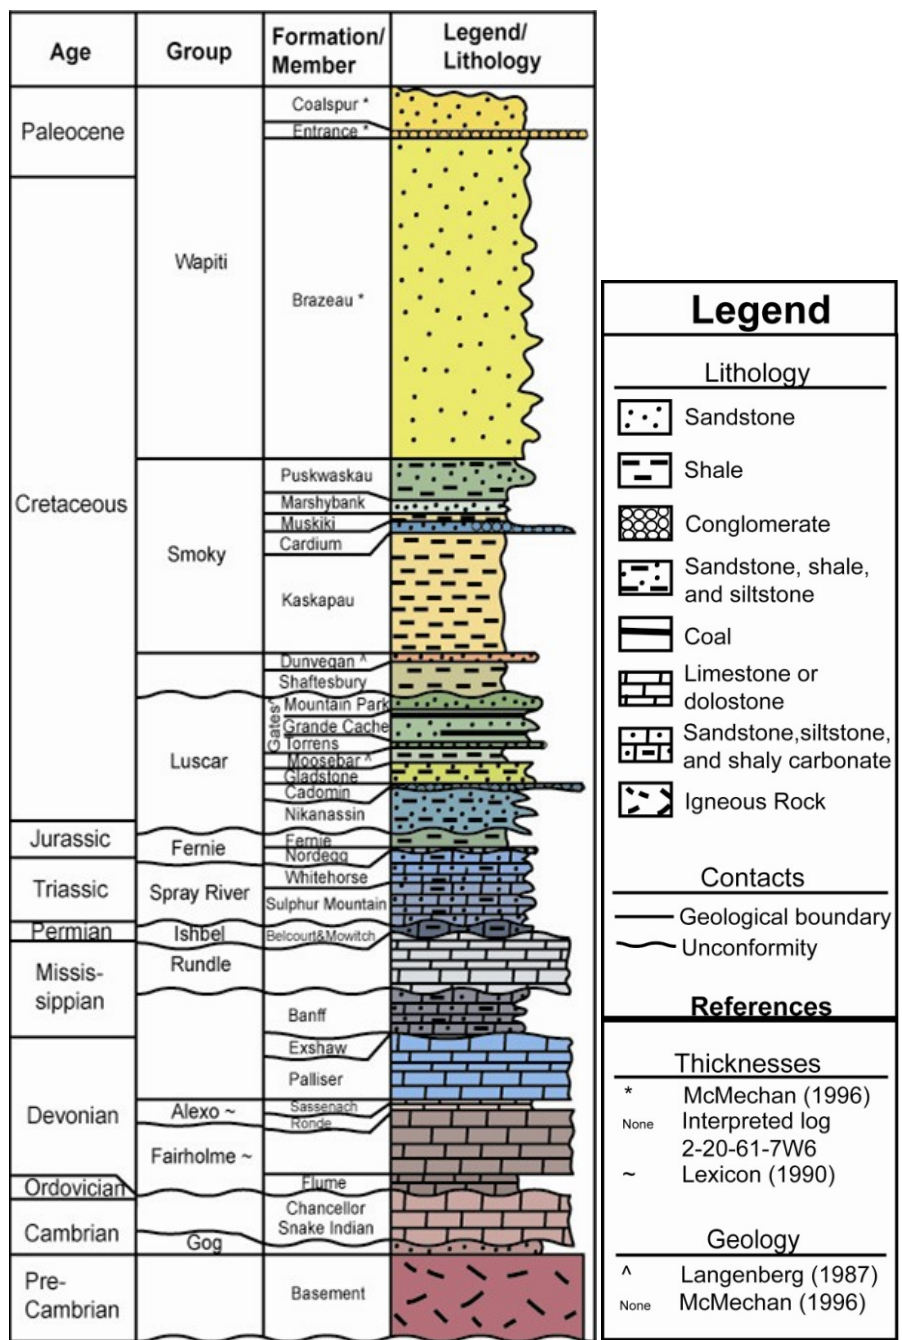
| Age | Group | Formation/ Member | Legend/ Lithology |
|---|---|---|---|
| Paleocene | Wapiti | Coalspur * | |
| | | Entrance * | |
| Cretaceous | | Brazeau * | |
| | Smoky | Puskwaskau | |
| | | Marshybank | |
| | | Muskiki | |
| | | Cardium | |
| | | Kaskapau | |
| | Luscar | Dunvegan ^ | |
| | | Shaftesbury | |
| | | Gates* Mountain Park | |
| | | Grande Cache | |
| | | Torrens | |
| | | Moosebar ^ | |
| | | Gladstone | |
| | | Cadomin | |
| | | Nikanassin | |
| Jurassic | Fernie | Fernie | |
| | | Nordegg | |
| Triassic | Spray River | Whitehorse | |
| | | Sulphur Mountain | |
| Permian | Ishbel | Belcourt&Mowitch | |
| Missis-sippian | Rundle | | |
| | | Banff | |
| Devonian | | Exshaw | |
| | | Palliser | |
| | Alexo ~ | Sassenach | |
| | | Ronde | |
| | Fairholme ~ | | |
| Ordovician | | Flume | |
| Cambrian | | Chancellor Snake Indian | |
| | Gog | | |
| Pre-Cambrian | | Basement | |

Legend

Lithology
Sandstone
Shale
Conglomerate
Sandstone, shale, and siltstone
Coal
Limestone or dolostone
Sandstone,siltstone, and shaly carbonate
Igneous Rock

Contacts
Geological boundary
Unconformity

References

Thicknesses
* McMechan (1996)
None Interpreted log 2-20-61-7W6
~ Lexicon (1990)

Geology
^ Langenberg (1987)
None McMechan (1996)